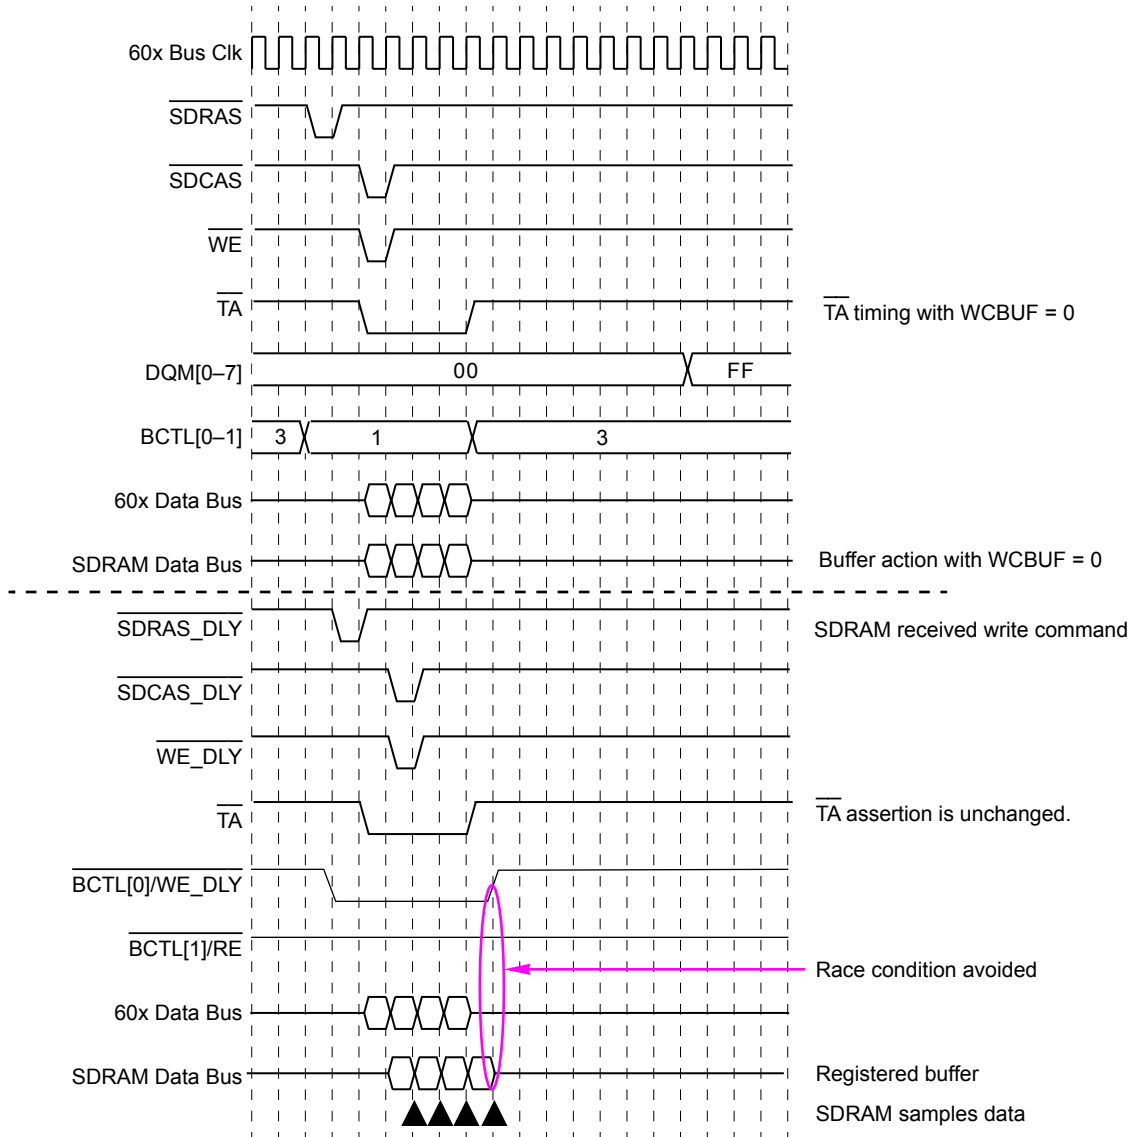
60x Bus Clk

$\overline{SDRAS}$

$\overline{SDCAS}$

$\overline{WE}$

$\overline{TA}$

$\overline{TA}$ timing with WCBUF = 0

DQM[0–7]

00

FF

BCTL[0–1]

3

1

3

60x Data Bus

SDRAM Data Bus

Buffer action with WCBUF = 0

$\overline{SDRAS\_DLY}$

SDRAM received write command

$\overline{SDCAS\_DLY}$

$\overline{WE\_DLY}$

$\overline{TA}$

$\overline{TA}$ assertion is unchanged.

$\overline{BCTL[0]/WE\_DLY}$

$\overline{BCTL[1]/RE}$

Race condition avoided

60x Data Bus

SDRAM Data Bus

Registered buffer

SDRAM samples data